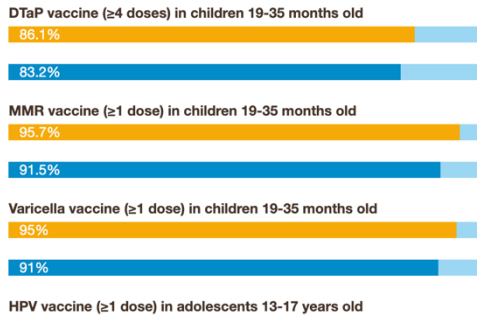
DTaP vaccine (≥4 doses) in children 19-35 months old

86.1%

83.2%

MMR vaccine (≥1 dose) in children 19-35 months old

95.7%

91.5%

Varicella vaccine (≥1 dose) in children 19-35 months old

95%

91%

HPV vaccine (≥1 dose) in adolescents 13-17 years old